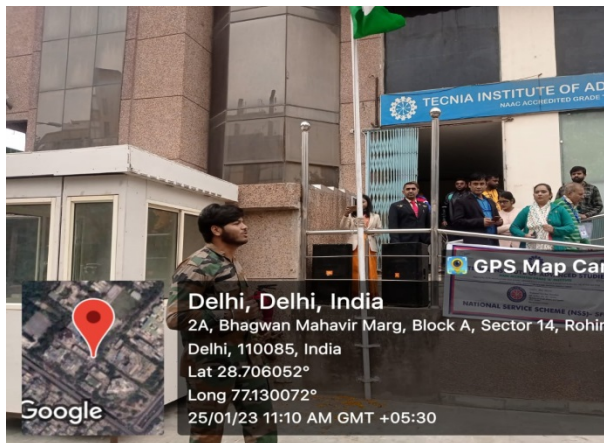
TECNIA INSTITUTE OF AD
NAAC ACCREDITED GRADE

GPS Map Ca

NATIONAL SERVICE SCHEME (NSS)

Google

Delhi, Delhi, India
2A, Bhagwan Mahavir Marg, Block A, Sector 14, Rohin
Delhi, 110085, India
Lat 28.706052°
Long 77.130072°
25/01/23 11:10 AM GMT +05:30